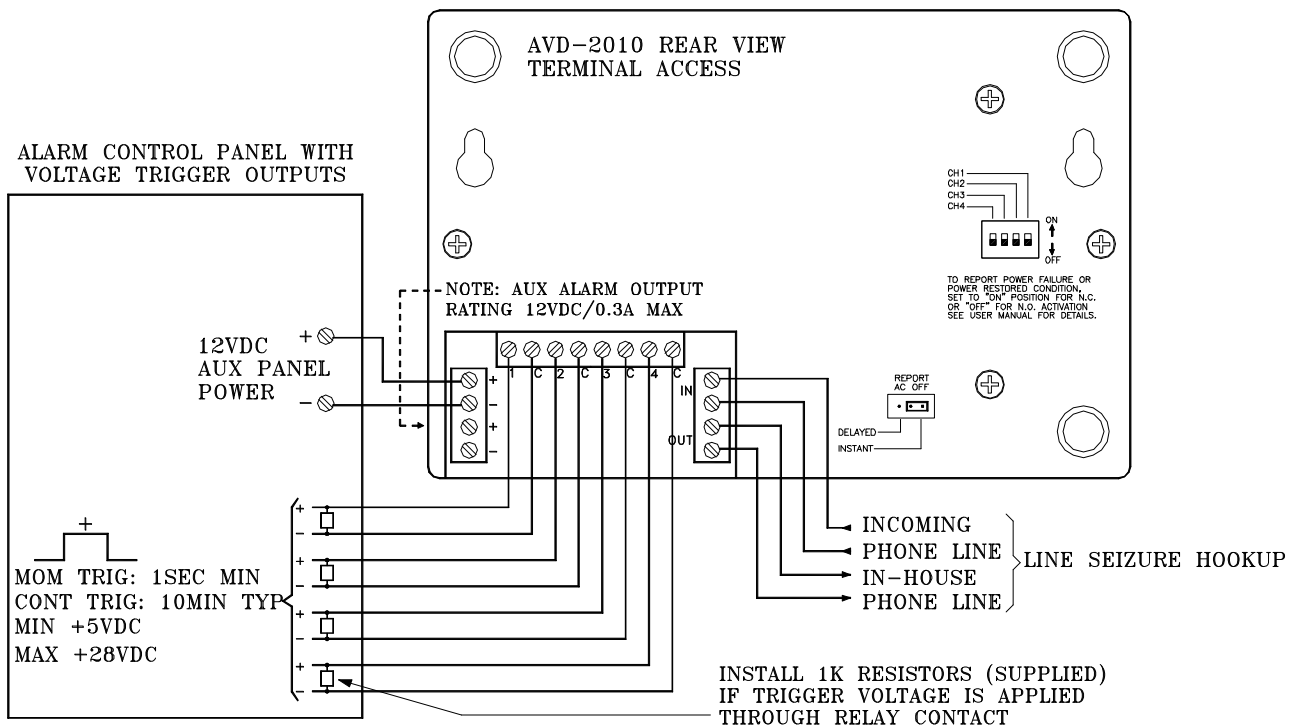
AVD-2010 REAR VIEW
TERMINAL ACCESS

ALARM CONTROL PANEL WITH
VOLTAGE TRIGGER OUTPUTS

CH1
CH2
CH3
CH4
ON
OFF

TO REPORT POWER FAILURE OR POWER RESTORED CONDITION, SET TO "ON" POSITION FOR N.C. OR "OFF" FOR N.O. ACTIVATION SEE USER MANUAL FOR DETAILS.

NOTE: AUX ALARM OUTPUT
RATING 12VDC/0.3A MAX

12VDC
AUX PANEL
POWER
+
−

+
−
+
−

1 C 2 C 3 C 4 C

IN
OUT

REPORT
AC OFF
DELAYED
INSTANT

+
MOM TRIG: 1SEC MIN
CONT TRIG: 10MIN TYP
MIN +5VDC
MAX +28VDC

+
−
+
−
+
−
+
−

INCOMING
PHONE LINE
IN-HOUSE
PHONE LINE
LINE SEIZURE HOOKUP

INSTALL 1K RESISTORS (SUPPLIED)
IF TRIGGER VOLTAGE IS APPLIED
THROUGH RELAY CONTACT